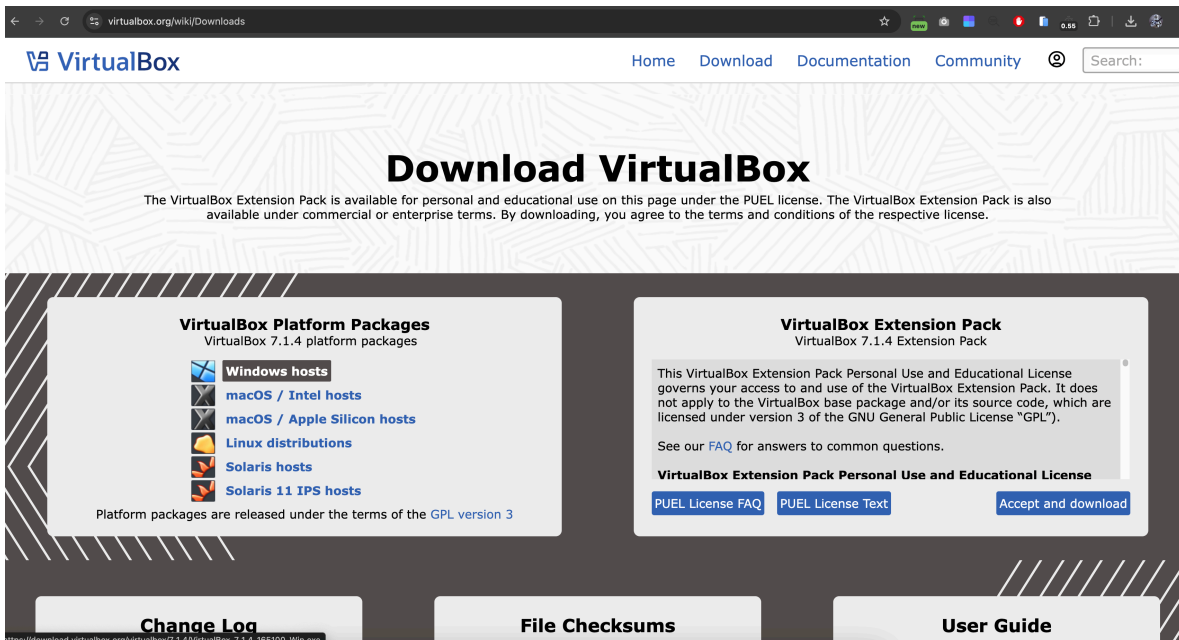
virtualbox.org/wiki/Downloads

new

0.55

VirtualBox

Home Download Documentation Community Search:

Download VirtualBox

The VirtualBox Extension Pack is available for personal and educational use on this page under the PUEL license. The VirtualBox Extension Pack is also available under commercial or enterprise terms. By downloading, you agree to the terms and conditions of the respective license.

VirtualBox Platform Packages
VirtualBox 7.1.4 platform packages

Windows hosts
macOS / Intel hosts
macOS / Apple Silicon hosts
Linux distributions
Solaris hosts
Solaris 11 IPS hosts

Platform packages are released under the terms of the GPL version 3

VirtualBox Extension Pack
VirtualBox 7.1.4 Extension Pack

This VirtualBox Extension Pack Personal Use and Educational License governs your access to and use of the VirtualBox Extension Pack. It does not apply to the VirtualBox base package and/or its source code, which are licensed under version 3 of the GNU General Public License "GPL").

See our FAQ for answers to common questions.

VirtualBox Extension Pack Personal Use and Educational License

PUEL License FAQ PUEL License Text Accept and download

Change Log

File Checksums

User Guide

https://download.virtualbox.org/virtualbox/7.1.4/VirtualBox-7.1.4-165100-Win.exe